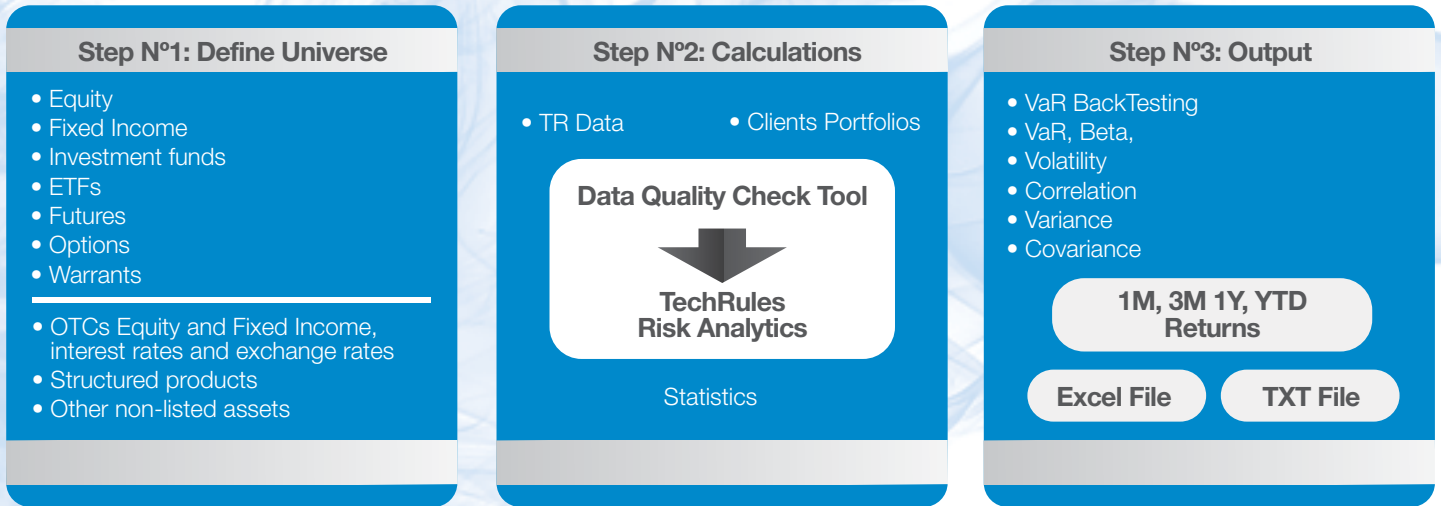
Step Nº1: Define Universe

• Equity
• Fixed Income
• Investment funds
• ETFs
• Futures
• Options
• Warrants

• OTCs Equity and Fixed Income, interest rates and exchange rates
• Structured products
• Other non-listed assets

Step Nº2: Calculations

• TR Data
• Clients Portfolios

Data Quality Check Tool

TechRules Risk Analytics

Statistics

Step Nº3: Output

• VaR BackTesting
• VaR, Beta,
• Volatility
• Correlation
• Variance
• Covariance

1M, 3M 1Y, YTD Returns

Excel File

TXT File